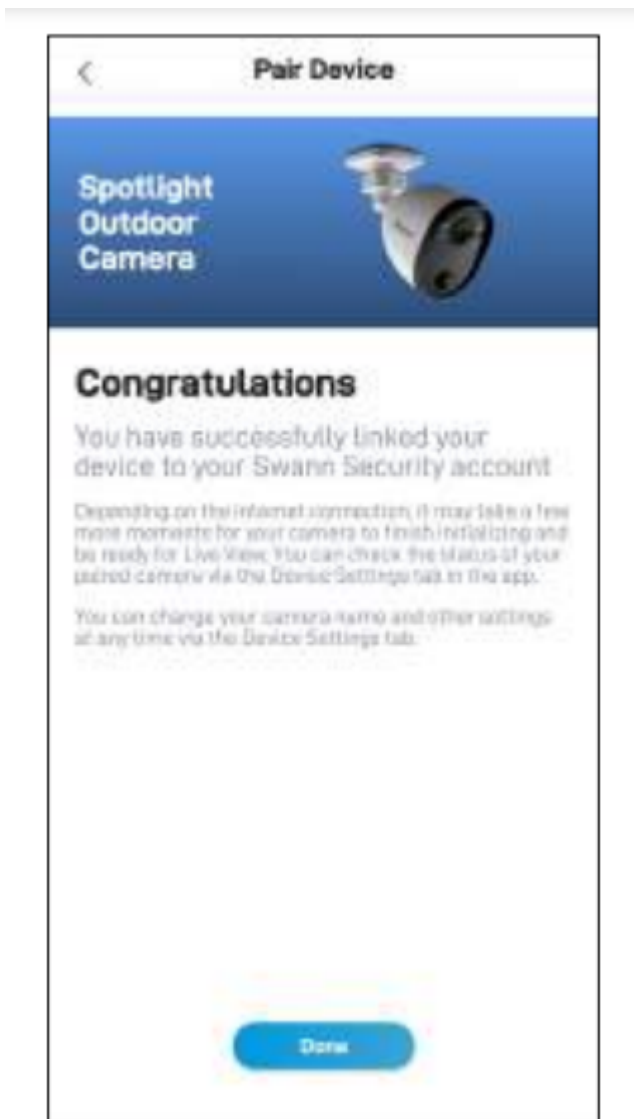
<

Pair Device

Spotlight Outdoor Camera

Congratulations

You have successfully linked your device to your Swann Security account

Depending on the internet connection, it may take a few more moments for your camera to finish initializing and be ready for Live View. You can check the status of your paired camera via the Device Settings tab in the app.

You can change your camera name and other settings at any time via the Device Settings tab.

Done